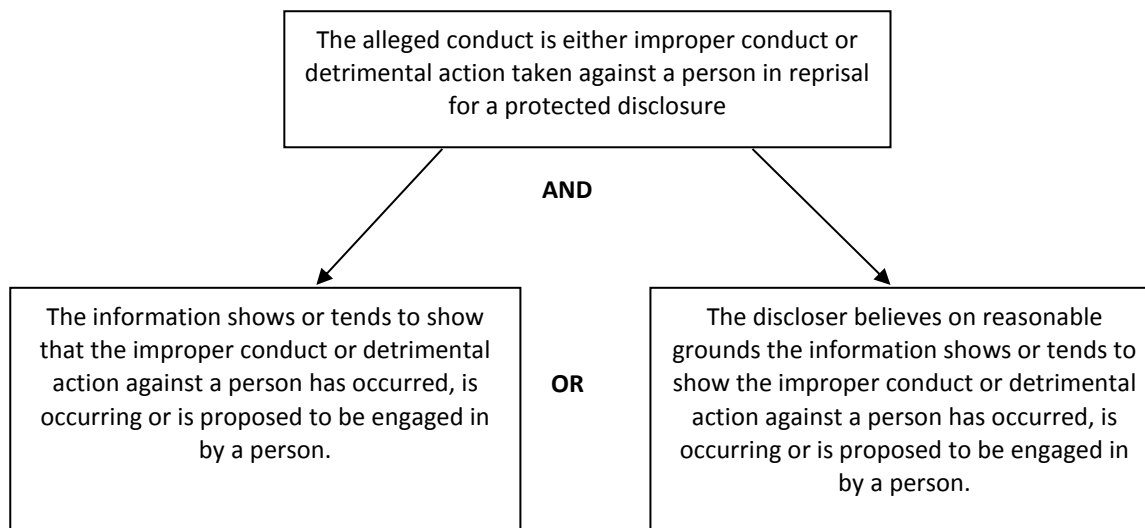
The alleged conduct is either improper conduct or detrimental action taken against a person in reprisal for a protected disclosure

AND

The information shows or tends to show that the improper conduct or detrimental action against a person has occurred, is occurring or is proposed to be engaged in by a person.

OR

The discloser believes on reasonable grounds the information shows or tends to show the improper conduct or detrimental action against a person has occurred, is occurring or is proposed to be engaged in by a person.